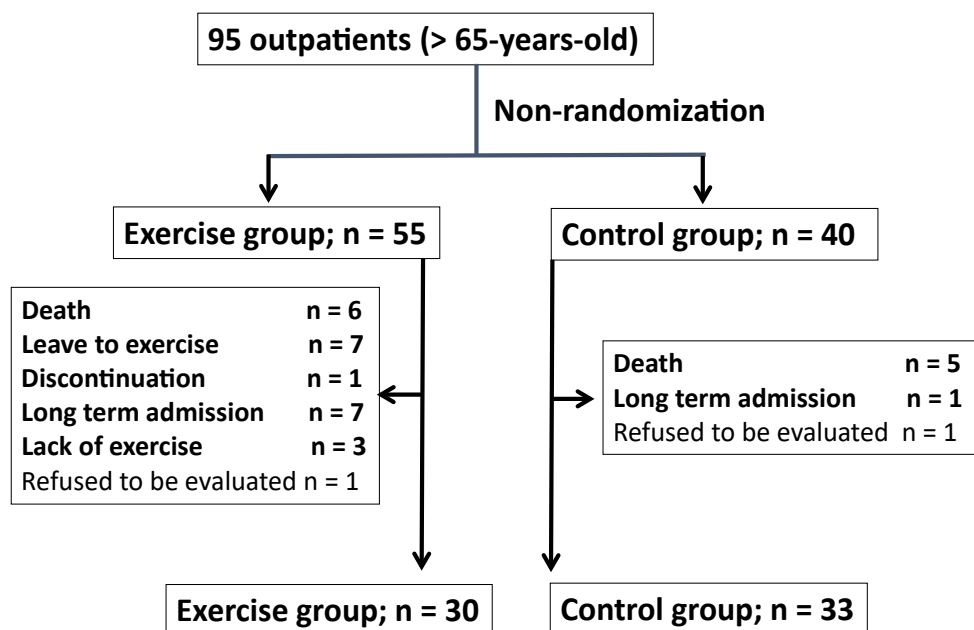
95 outpatients (> 65-years-old)

Non-randomization

Exercise group; n = 55

Control group; n = 40

Death n = 6
Leave to exercise n = 7
Discontinuation n = 1
Long term admission n = 7
Lack of exercise n = 3
Refused to be evaluated n = 1

Death n = 5
Long term admission n = 1
Refused to be evaluated n = 1

Exercise group; n = 30

Control group; n = 33